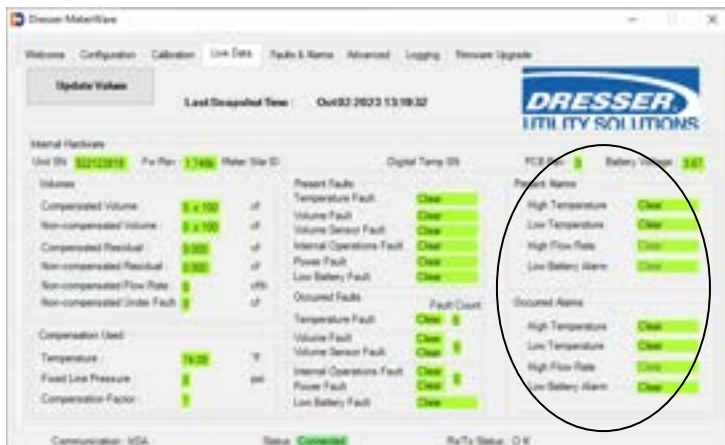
Dresser MeterWare

Welcome Configuration Calibration Live Data Faults & Alarms Advanced Logging Firmware Upgrade

Update Values

Last Snapshot Time: Oct 02 2023 13:18:32

DRESSER UTILITY SOLUTIONS

Internal Hardware
Unit SN 02123819 Fw Rev 1.14tb Meter Size ID Digital Temp SN PCB Rev 3 Battery Voltage 3.67

Volumes
Compensated Volume 0 x 100 cf
Non-compensated Volume 0 x 100 cf
Compensated Residual 0.000 cf
Non-compensated Residual 0.000 cf
Non-compensated Flow Rate 0 cfh
Non-compensated Under Fault 0 cf

Compensation Used
Temperature 74.08 °F
Fixed Line Pressure 0 psi
Compensation Factor 1

Present Faults
Temperature Fault Clear
Volume Fault Clear
Volume Sensor Fault Clear
Internal Operations Fault Clear
Power Fault Clear
Low Battery Fault Clear

Occurred Faults Fault Count
Temperature Fault Clear 0
Volume Fault Clear
Volume Sensor Fault Clear 0
Internal Operations Fault Clear
Power Fault Clear 0
Low Battery Fault Clear

Present Alarms
High Temperature Clear
Low Temperature Clear
High Flow Rate Clear
Low Battery Alarm Clear

Occurred Alarms
High Temperature Clear
Low Temperature Clear
High Flow Rate Clear
Low Battery Alarm Clear

Communication: USA Status: Connected Rx/Tx Status: OK